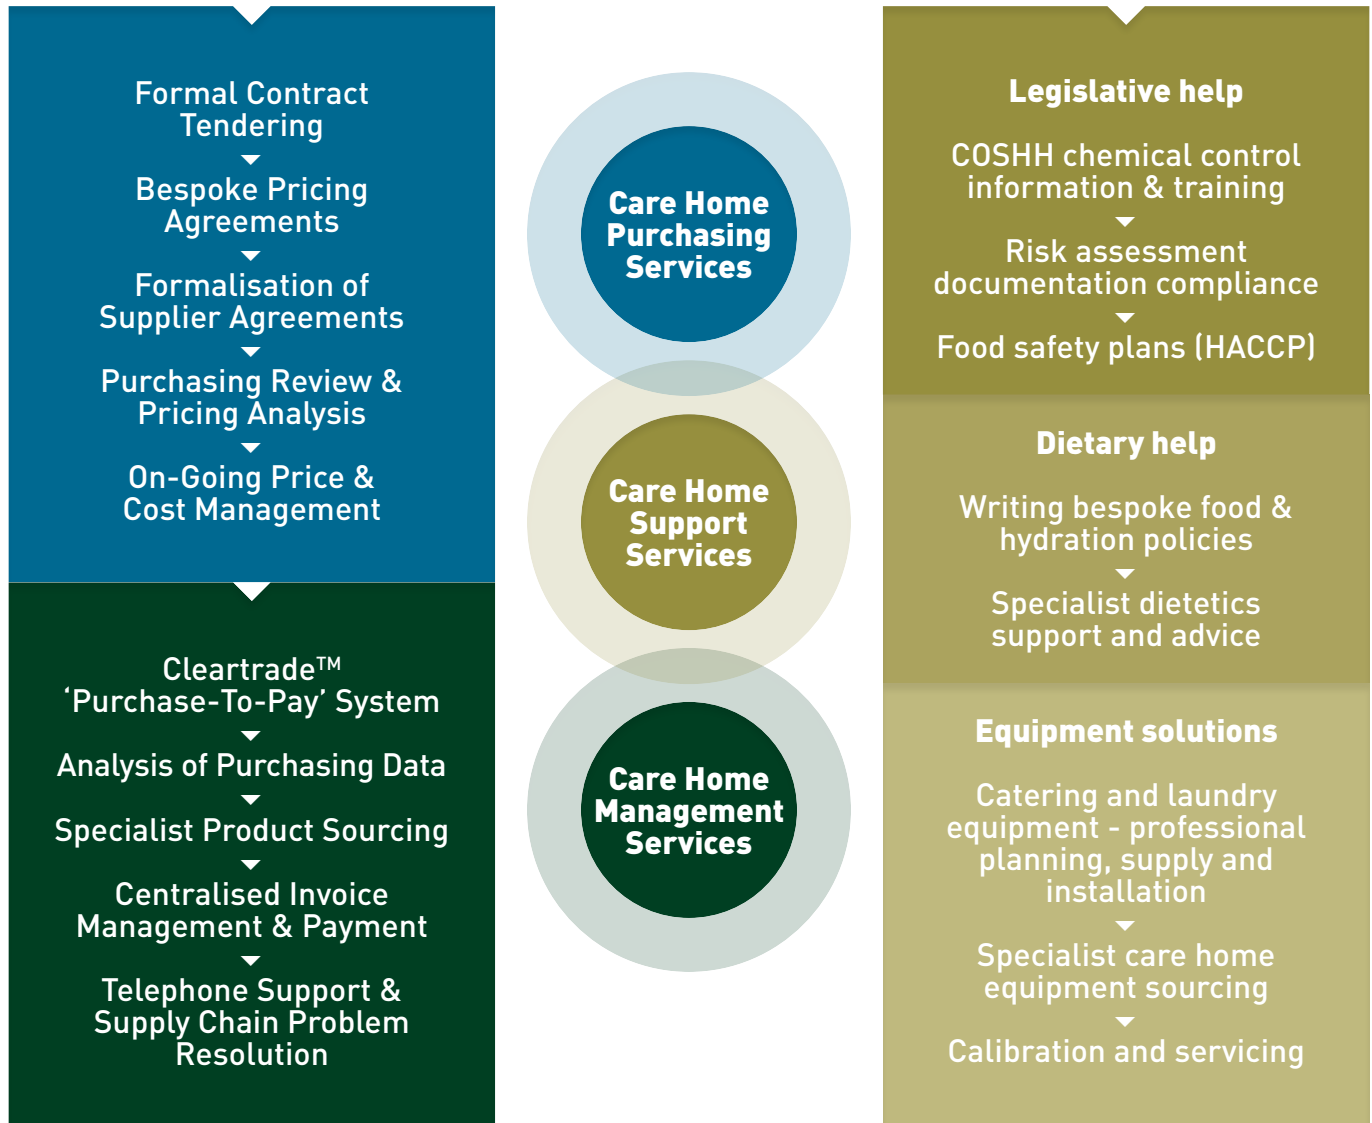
Formal Contract Tendering

Bespoke Pricing Agreements

Formalisation of Supplier Agreements

Purchasing Review & Pricing Analysis

On-Going Price & Cost Management

Cleartrade™ ‘Purchase-To-Pay’ System

Analysis of Purchasing Data

Specialist Product Sourcing

Centralised Invoice Management & Payment

Telephone Support & Supply Chain Problem Resolution

Care Home Purchasing Services

Care Home Support Services

Care Home Management Services

Legislative help

COSHH chemical control information & training

Risk assessment documentation compliance

Food safety plans (HACCP)

Dietary help

Writing bespoke food & hydration policies

Specialist dietetics support and advice

Equipment solutions

Catering and laundry equipment - professional planning, supply and installation

Specialist care home equipment sourcing

Calibration and servicing